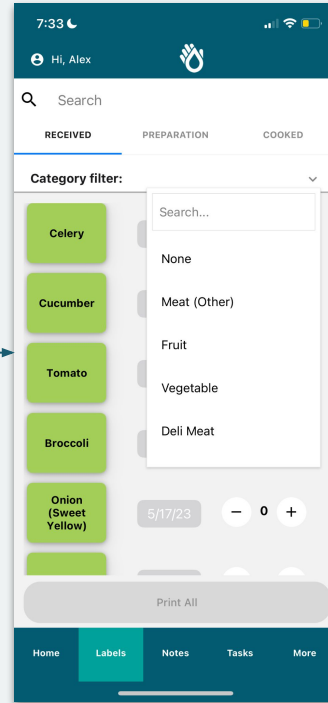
7:33

Hi, Alex

Search

RECEIVED PREPARATION COOKED

Category filter:

Search...

None

Meat (Other)

Fruit

Vegetable

Deli Meat

Celery

Cucumber

Tomato

Broccoli

Onion (Sweet Yellow)

5/17/23

0

Print All

Home Labels Notes Tasks More